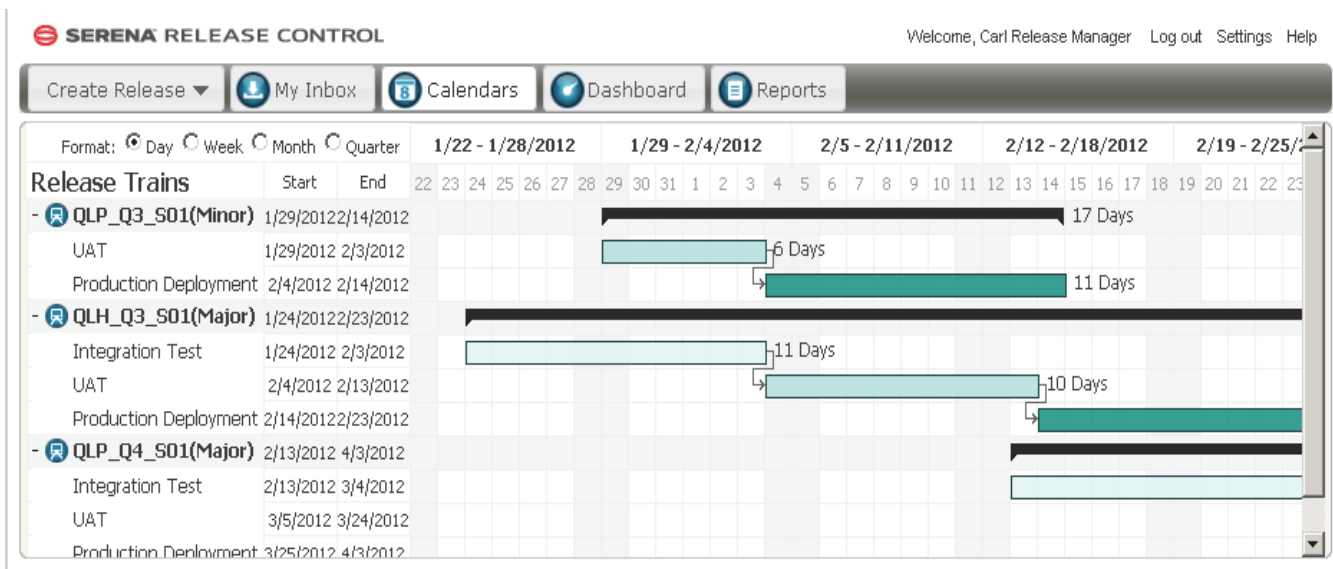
SERENA RELEASE CONTROL

Welcome, Carl Release Manager Log out Settings Help

Create Release My Inbox Calendars Dashboard Reports

Format: Day Week Month Quarter

| Release Trains | Start | End |
|---|---|---|
| - QLP_Q3_S01(Minor) | 1/29/2012 | 2/14/2012 |
| UAT | 1/29/2012 | 2/3/2012 |
| Production Deployment | 2/4/2012 | 2/14/2012 |
| - QLH_Q3_S01(Major) | 1/24/2012 | 2/23/2012 |
| Integration Test | 1/24/2012 | 2/3/2012 |
| UAT | 2/4/2012 | 2/13/2012 |
| Production Deployment | 2/14/2012 | 2/23/2012 |
| - QLP_Q4_S01(Major) | 2/13/2012 | 4/3/2012 |
| Integration Test | 2/13/2012 | 3/4/2012 |
| UAT | 3/5/2012 | 3/24/2012 |
| Production Deployment | 3/25/2012 | 4/3/2012 |

1/22 - 1/28/2012 1/29 - 2/4/2012 2/5 - 2/11/2012 2/12 - 2/18/2012 2/19 - 2/25/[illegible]

22 23 24 25 26 27 28 29 30 31 1 2 3 4 5 6 7 8 9 10 11 12 13 14 15 16 17 18 19 20 21 22 23

17 Days
6 Days
11 Days
11 Days
10 Days